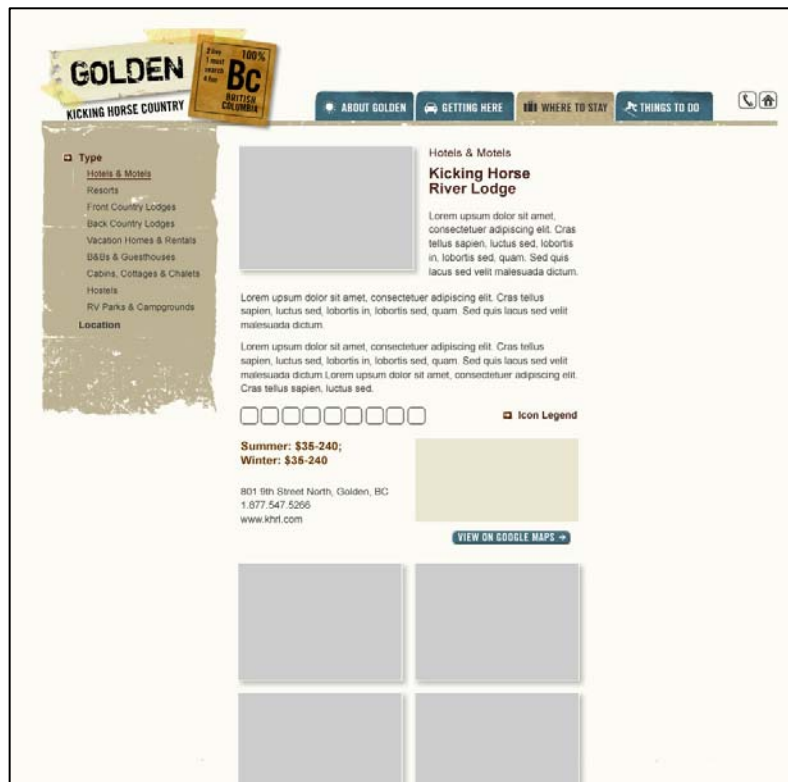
GOLDEN
KICKING HORSE COUNTRY
2 the 1 must search 4 the
100%
BC
BRITISH COLUMBIA

ABOUT GOLDEN
GETTING HERE
WHERE TO STAY
THINGS TO DO

Type
Hotels & Motels
Resorts
Front Country Lodges
Back Country Lodges
Vacation Homes & Rentals
B&Bs & Guesthouses
Cabins, Cottages & Chalets
Hostels
RV Parks & Campgrounds
Location

Hotels & Motels
Kicking Horse River Lodge

Lorem upsum dolor sit amet, consectetuer adipiscing elit. Cras tellus sapien, luctus sed, lobortis in, lobortis sed, quam. Sed quis lacus sed velit malesuada dictum.

Lorem upsum dolor sit amet, consectetuer adipiscing elit. Cras tellus sapien, luctus sed, lobortis in, lobortis sed, quam. Sed quis lacus sed velit malesuada dictum.

Lorem upsum dolor sit amet, consectetuer adipiscing elit. Cras tellus sapien, luctus sed, lobortis in, lobortis sed, quam. Sed quis lacus sed velit malesuada dictum.Lorem upsum dolor sit amet, consectetuer adipiscing elit. Cras tellus sapien, luctus sed.

Icon Legend

Summer: $35-240;
Winter: $35-240

801 9th Street North, Golden, BC
1.877.547.5266
www.khrl.com

VIEW ON GOOGLE MAPS